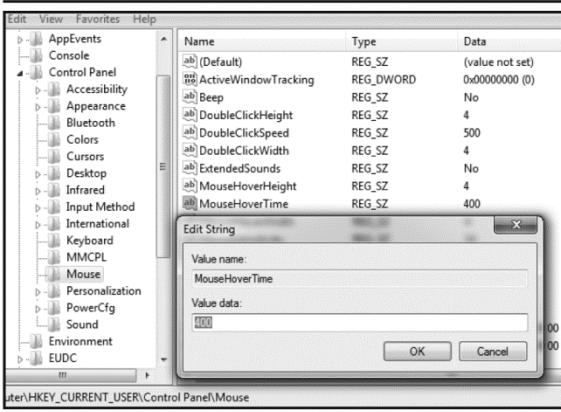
Edit View Favorites Help

AppEvents
Console
Control Panel
Accessibility
Appearance
Bluetooth
Colors
Cursors
Desktop
Infrared
Input Method
International
Keyboard
MMCPL
Mouse
Personalization
PowerCfg
Sound
Environment
EUDC

| Name | Type | Data |
|---|---|---|
| (Default) | REG_SZ | (value not set) |
| ActiveWindowTracking | REG_DWORD | 0x00000000 (0) |
| Beep | REG_SZ | No |
| DoubleClickHeight | REG_SZ | 4 |
| DoubleClickSpeed | REG_SZ | 500 |
| DoubleClickWidth | REG_SZ | 4 |
| ExtendedSounds | REG_SZ | No |
| MouseHoverHeight | REG_SZ | 4 |
| MouseHoverTime | REG_SZ | 400 |

Edit String
Value name:
MouseHoverTime
Value data:
400
OK Cancel

uter\HKEY_CURRENT_USER\Control Panel\Mouse